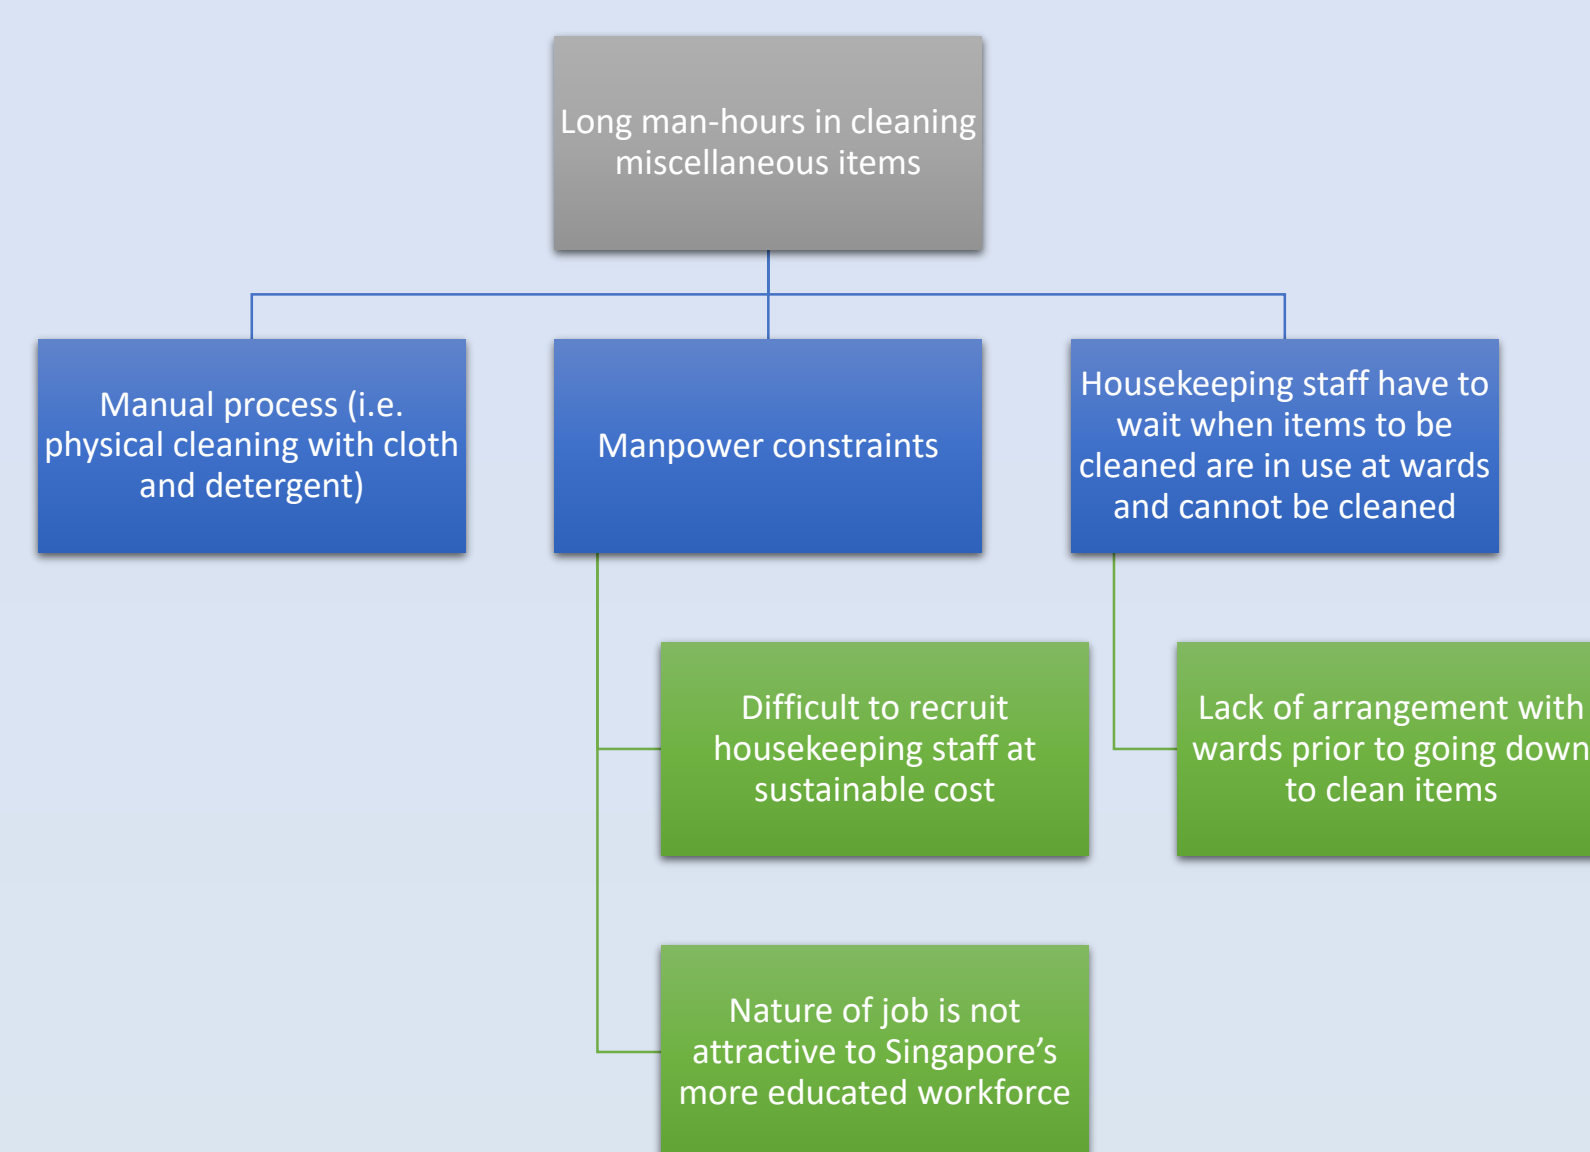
Long man-hours in cleaning miscellaneous items

Manual process (i.e. physical cleaning with cloth and detergent)

Manpower constraints

Housekeeping staff have to wait when items to be cleaned are in use at wards and cannot be cleaned

Difficult to recruit housekeeping staff at sustainable cost

Lack of arrangement with wards prior to going down to clean items

Nature of job is not attractive to Singapore's more educated workforce